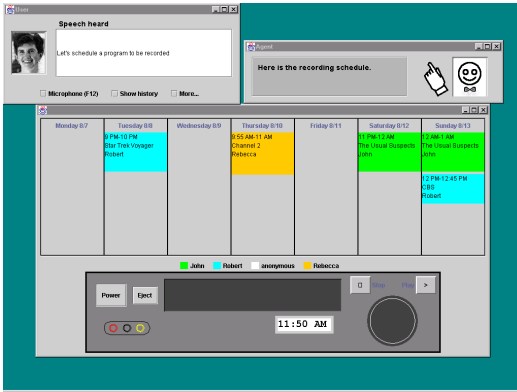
User

Speech heard

Let's schedule a program to be recorded

Microphone (F12)  Show history  More...

Agent

Here is the recording schedule.

| Monday 8/7 | Tuesday 8/8 | Wednesday 8/9 | Thursday 8/10 | Friday 8/11 | Saturday 8/12 | Sunday 8/13 |
|---|---|---|---|---|---|---|
| | 9 PM-10 PM Star Trek Voyager Robert | | 9:55 AM-11 AM Channel 2 Rebecca | | 11 PM-12 AM The Usual Suspects John | 12 AM-1 AM The Usual Suspects John |
| | | | | | | 12 PM-12:45 PM CBS Robert |

John  Robert  anonymous  Rebecca

Power  Eject

11:50 AM

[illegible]  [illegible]  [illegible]  >